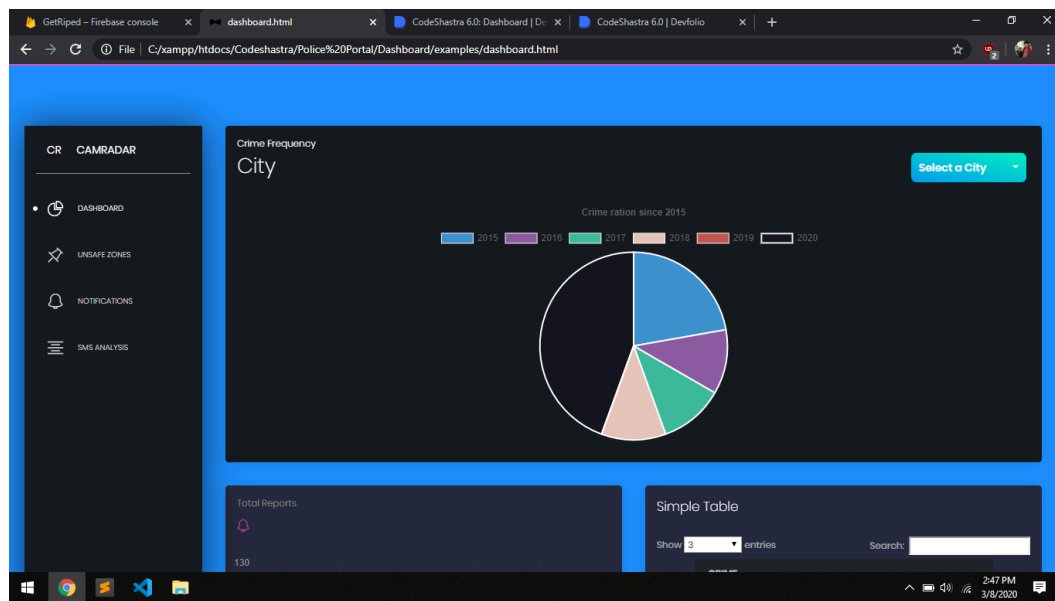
GetRiped – Firebase console ×
dashboard.html ×
CodeShastra 6.0: Dashboard | De ×
CodeShastra 6.0 | Devfolio ×
+

File | C:/xampp/htdocs/Codeshastra/Police%20Portal/Dashboard/examples/dashboard.html

CR CAMRADAR

DASHBOARD
UNSAFE ZONES
NOTIFICATIONS
SMS ANALYSIS

Crime Frequency
City

Select a City

Crime ration since 2015

2015 2016 2017 2018 2019 2020

Total Reports

130

Simple Table

Show 3 entries

Search:

2:47 PM
3/8/2020